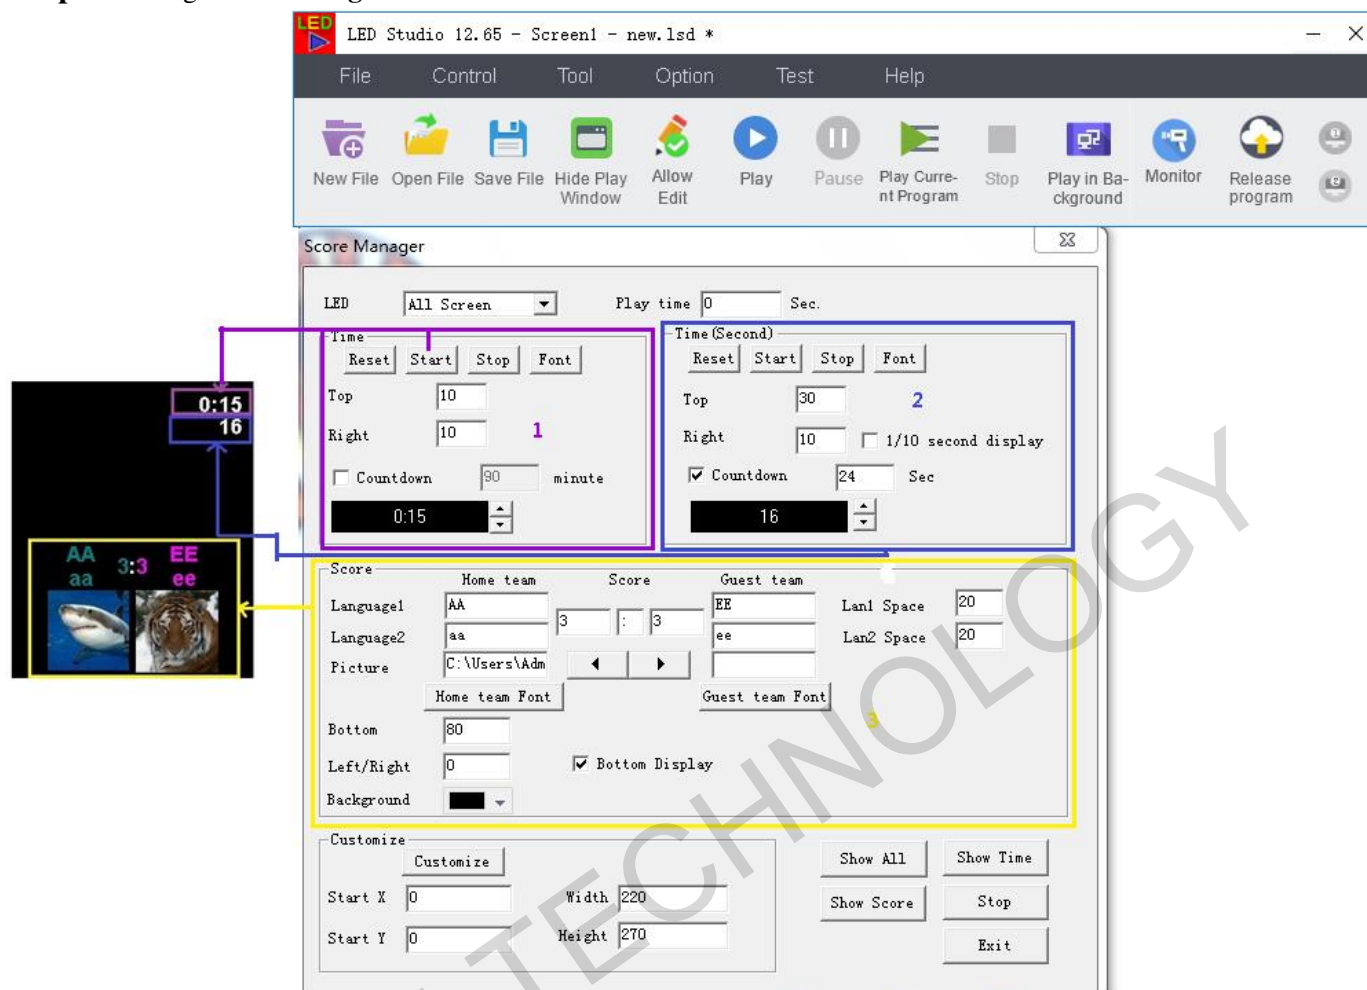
LED Studio 12.65 - Screen1 - new.lsd *

File Control Tool Option Test Help

New File Open File Save File Hide Play Window Allow Edit Play Pause Play Current Program Stop Play in Background Monitor Release program

Score Manager

LED All Screen Play time 0 Sec.

Time
Reset Start Stop Font
Top 10
Right 10 1
Countdown 90 minute
0:15

Time(Second)
Reset Start Stop Font
Top 30 2
Right 10 1/10 second display
Countdown 24 Sec
16

0:15
16

AA aa 3:3 EE ee

Score
Home team Score Guest team
Language1 AA 3 : 3 EE Lan1 Space 20
Language2 aa ee Lan2 Space 20
Picture C:\Users\Adm
Home team Font Guest team Font
3
Bottom 80
Left/Right 0 Bottom Display
Background

Customize
Customize
Start X 0 Width 220
Start Y 0 Height 270

Show All Show Time
Show Score Stop
Exit

TECHNOLOGY